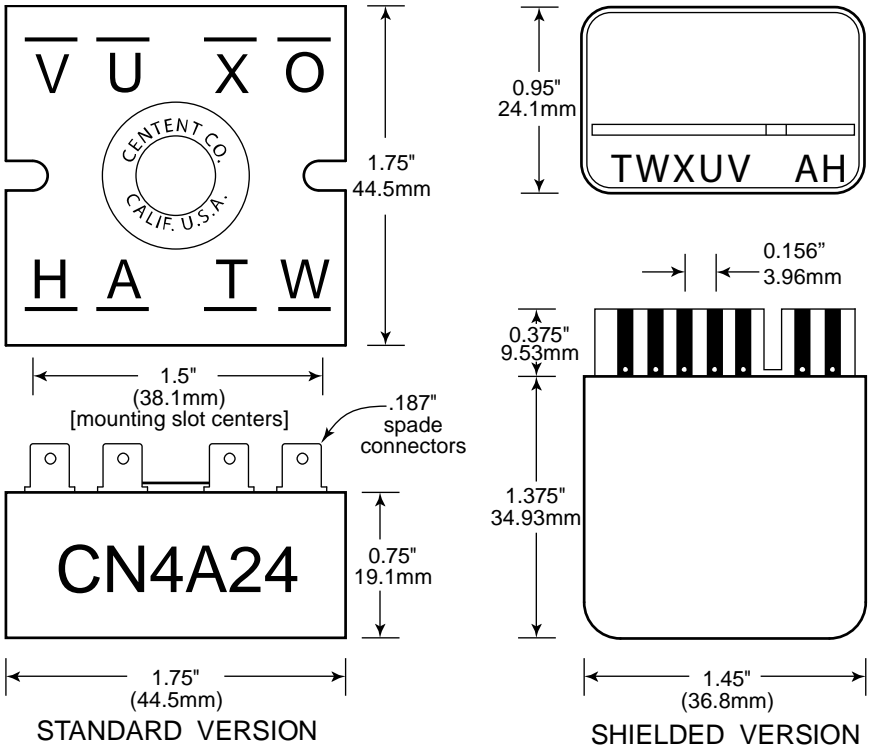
$\overline{V}$ $\overline{U}$ $\overline{X}$ $\overline{O}$

CENTENT CO.
CALIF. U.S.A.

$\underline{H}$ $\underline{A}$ $\underline{T}$ $\underline{W}$

1.75"
44.5mm

1.5"
(38.1mm)
[mounting slot centers]

.187"
spade
connectors

CN4A24

0.75"
19.1mm

1.75"
(44.5mm)

STANDARD VERSION

0.95"
24.1mm

TWXUV AH

0.156"
3.96mm

0.375"
9.53mm

1.375"
34.93mm

1.45"
(36.8mm)

SHIELDED VERSION